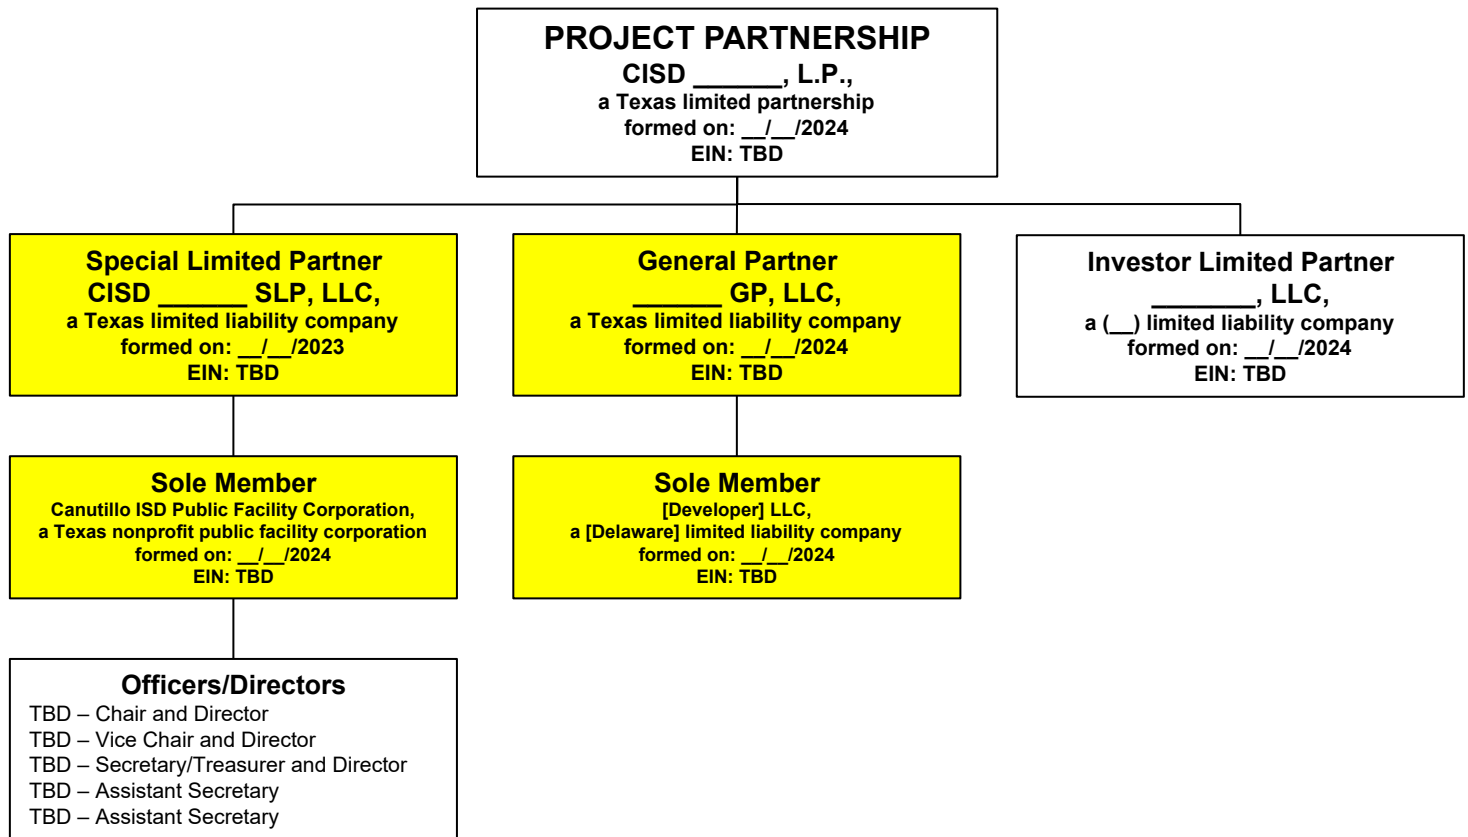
PROJECT PARTNERSHIP
CISD ______, L.P.,
a Texas limited partnership
formed on: __/__/2024
EIN: TBD

Special Limited Partner
CISD ______ SLP, LLC,
a Texas limited liability company
formed on: __/__/2023
EIN: TBD

General Partner
______ GP, LLC,
a Texas limited liability company
formed on: __/__/2024
EIN: TBD

Investor Limited Partner
_______, LLC,
a (__) limited liability company
formed on: __/__/2024
EIN: TBD

Sole Member
Canutillo ISD Public Facility Corporation,
a Texas nonprofit public facility corporation
formed on: __/__/2024
EIN: TBD

Sole Member
[Developer] LLC,
a [Delaware] limited liability company
formed on: __/__/2024
EIN: TBD

Officers/Directors
TBD – Chair and Director
TBD – Vice Chair and Director
TBD – Secretary/Treasurer and Director
TBD – Assistant Secretary
TBD – Assistant Secretary